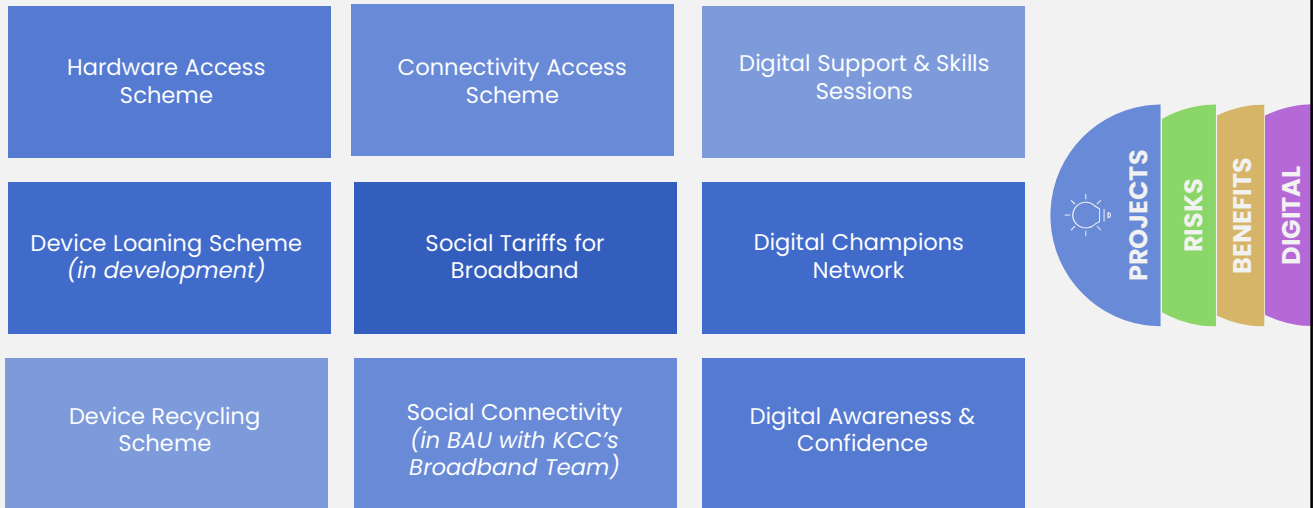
Hardware Access Scheme

Connectivity Access Scheme

Digital Support & Skills Sessions

Device Loaning Scheme *(in development)*

Social Tariffs for Broadband

Digital Champions Network

Device Recycling Scheme

Social Connectivity *(in BAU with KCC's Broadband Team)*

Digital Awareness & Confidence

PROJECTS

RISKS

BENEFITS

DIGITAL